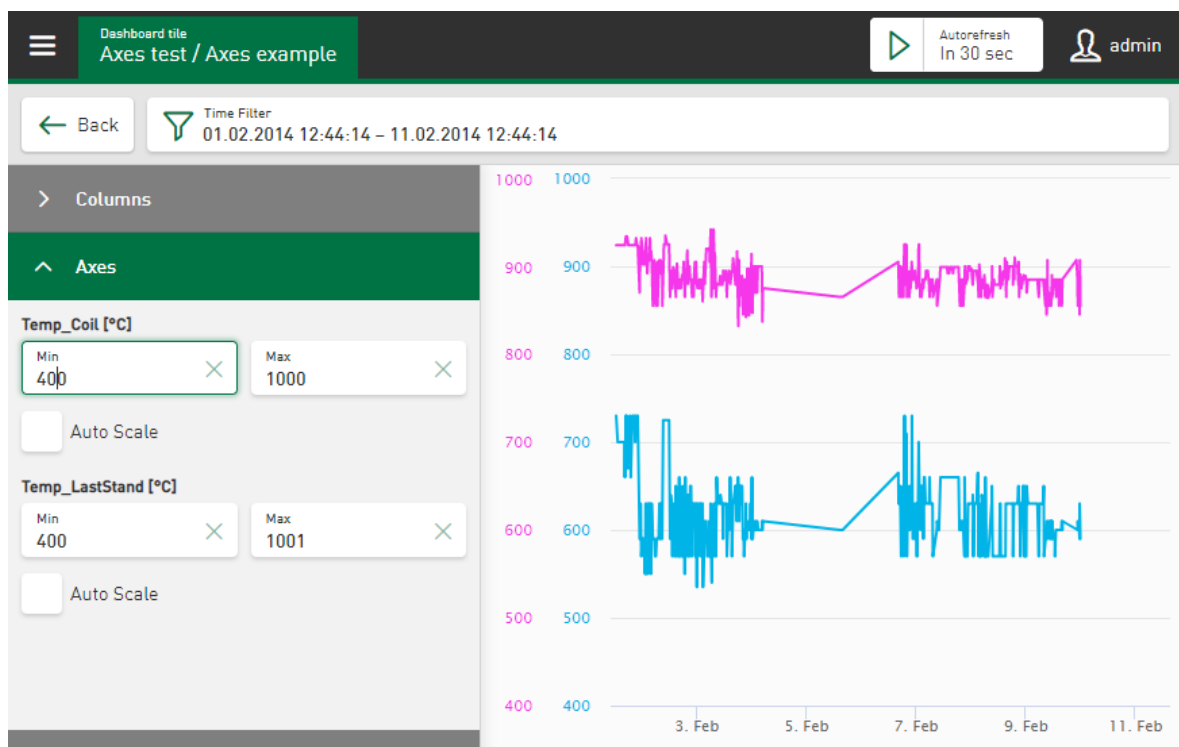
Dashboard tile
Axes test / Axes example

Autorefresh
In 30 sec

admin

Back

Time Filter
01.02.2014 12:44:14 – 11.02.2014 12:44:14

Columns

Axes

Temp_Coil [°C]

Min
400

Max
1000

Auto Scale

Temp_LastStand [°C]

Min
400

Max
1001

Auto Scale

1000 1000
900 900
800 800
700 700
600 600
500 500
400 400

3. Feb
5. Feb
7. Feb
9. Feb
11. Feb